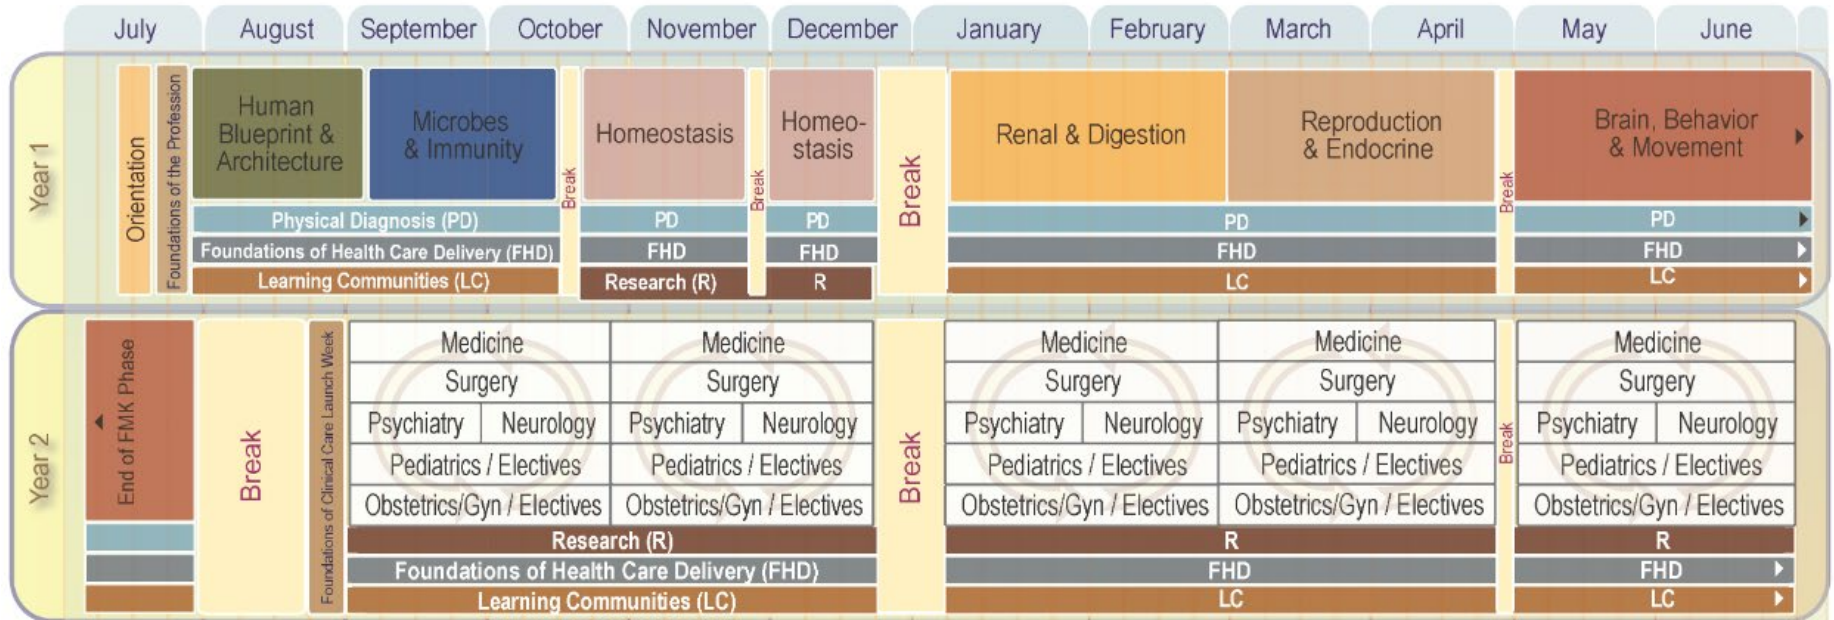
July August September October November December January February March April May June

Year 1

Orientation

Foundations of the Profession

Human Blueprint & Architecture

Microbes & Immunity

Break

Homeostasis

Break

Homeo-stasis

Break

Renal & Digestion

Reproduction & Endocrine

Break

Brain, Behavior & Movement

Physical Diagnosis (PD)

Foundations of Health Care Delivery (FHD)

Learning Communities (LC)

PD

FHD

Research (R)

PD

FHD

R

PD

FHD

LC

PD

FHD

LC

Year 2

End of FMK Phase

Break

Foundations of Clinical Care Launch Week

| Medicine | |
|---|---|
| Surgery | |
| Psychiatry | Neurology |
| Pediatrics / Electives | |
| Obstetrics/Gyn / Electives | |

| Medicine | |
|---|---|
| Surgery | |
| Psychiatry | Neurology |
| Pediatrics / Electives | |
| Obstetrics/Gyn / Electives | |

Break

| Medicine | |
|---|---|
| Surgery | |
| Psychiatry | Neurology |
| Pediatrics / Electives | |
| Obstetrics/Gyn / Electives | |

| Medicine | |
|---|---|
| Surgery | |
| Psychiatry | Neurology |
| Pediatrics / Electives | |
| Obstetrics/Gyn / Electives | |

Break

| Medicine | |
|---|---|
| Surgery | |
| Psychiatry | Neurology |
| Pediatrics / Electives | |
| Obstetrics/Gyn / Electives | |

Research (R)

Foundations of Health Care Delivery (FHD)

Learning Communities (LC)

R

FHD

LC

R

FHD

LC